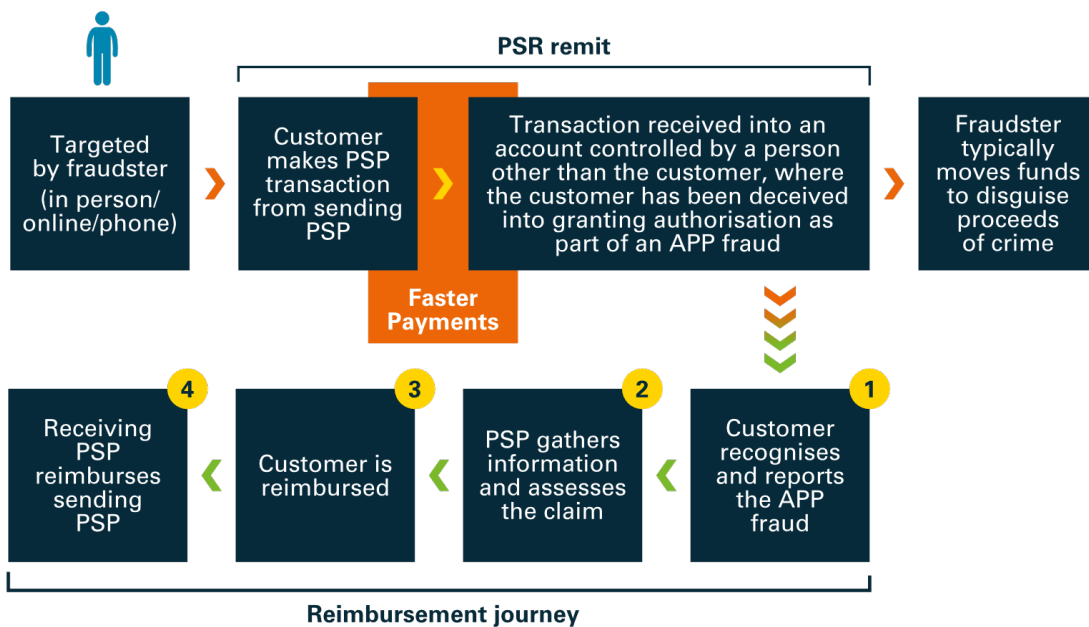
PSR remit

Targeted by fraudster (in person/ online/phone)

Customer makes PSP transaction from sending PSP

Transaction received into an account controlled by a person other than the customer, where the customer has been deceived into granting authorisation as part of an APP fraud

Fraudster typically moves funds to disguise proceeds of crime

Faster Payments

1
Customer recognises and reports the APP fraud

2
PSP gathers information and assesses the claim

3
Customer is reimbursed

4
Receiving PSP reimburses sending PSP

Reimbursement journey